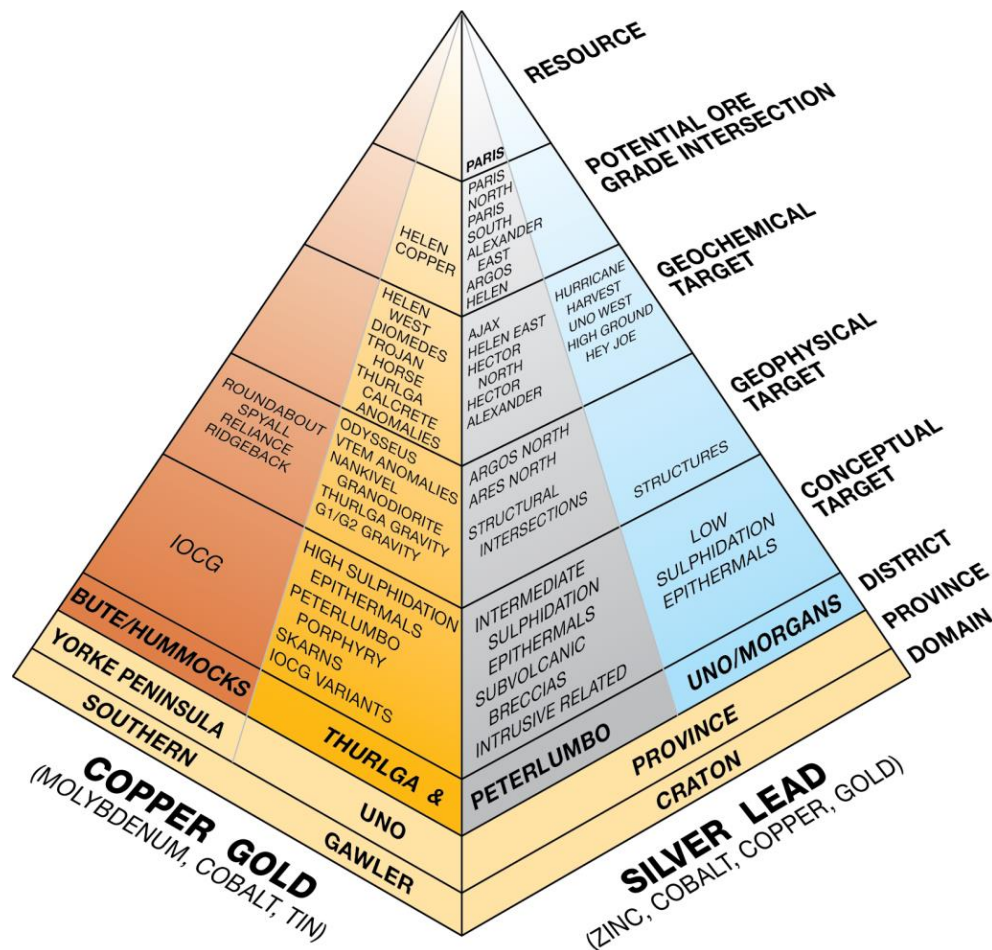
RESOURCE

POTENTIAL ORE GRADE INTERSECTION

GEOCHEMICAL TARGET

GEOPHYSICAL TARGET

CONCEPTUAL TARGET

DISTRICT

PROVINCE

DOMAIN

PARIS

PARIS NORTH
PARIS SOUTH
ALEXANDER EAST
ARGOS
HELEN

HELEN COPPER

HURRICANE
HARVEST
UNO WEST
HIGH GROUND
HEY JOE

HELEN WEST
DIOMEDES
TROJAN HORSE
THURLGA CALCRETE ANOMALIES

AJAX
HELEN EAST
HECTOR NORTH
HECTOR
ALEXANDER

ROUNDABOUT
SPYALL
RELIANCE
RIDGEBACK

ODYSSEUS
VTEM ANOMALIES
NANKIVEL GRANODIORITE
THURLGA GRAVITY
G1/G2 GRAVITY

ARGOS NORTH
ARES NORTH

STRUCTURAL INTERSECTIONS

STRUCTURES

IOCG

HIGH SULPHIDATION EPITHERMALS
PETERLUMBO
PORPHYRY
SKARNS
IOCG VARIANTS

INTERMEDIATE SULPHIDATION EPITHERMALS
SUBVOLCANIC BRECCIAS
INTRUSIVE RELATED

LOW SULPHIDATION EPITHERMALS

BUTE/HUMMOCKS

UNO/MORGANS

YORKE PENINSULA

THURLGA &

PETERLUMBO

SOUTHERN

UNO

PROVINCE

GAWLER

CRATON

COPPER GOLD
(MOLYBDENUM, COBALT, TIN)

SILVER LEAD
(ZINC, COBALT, COPPER, GOLD)